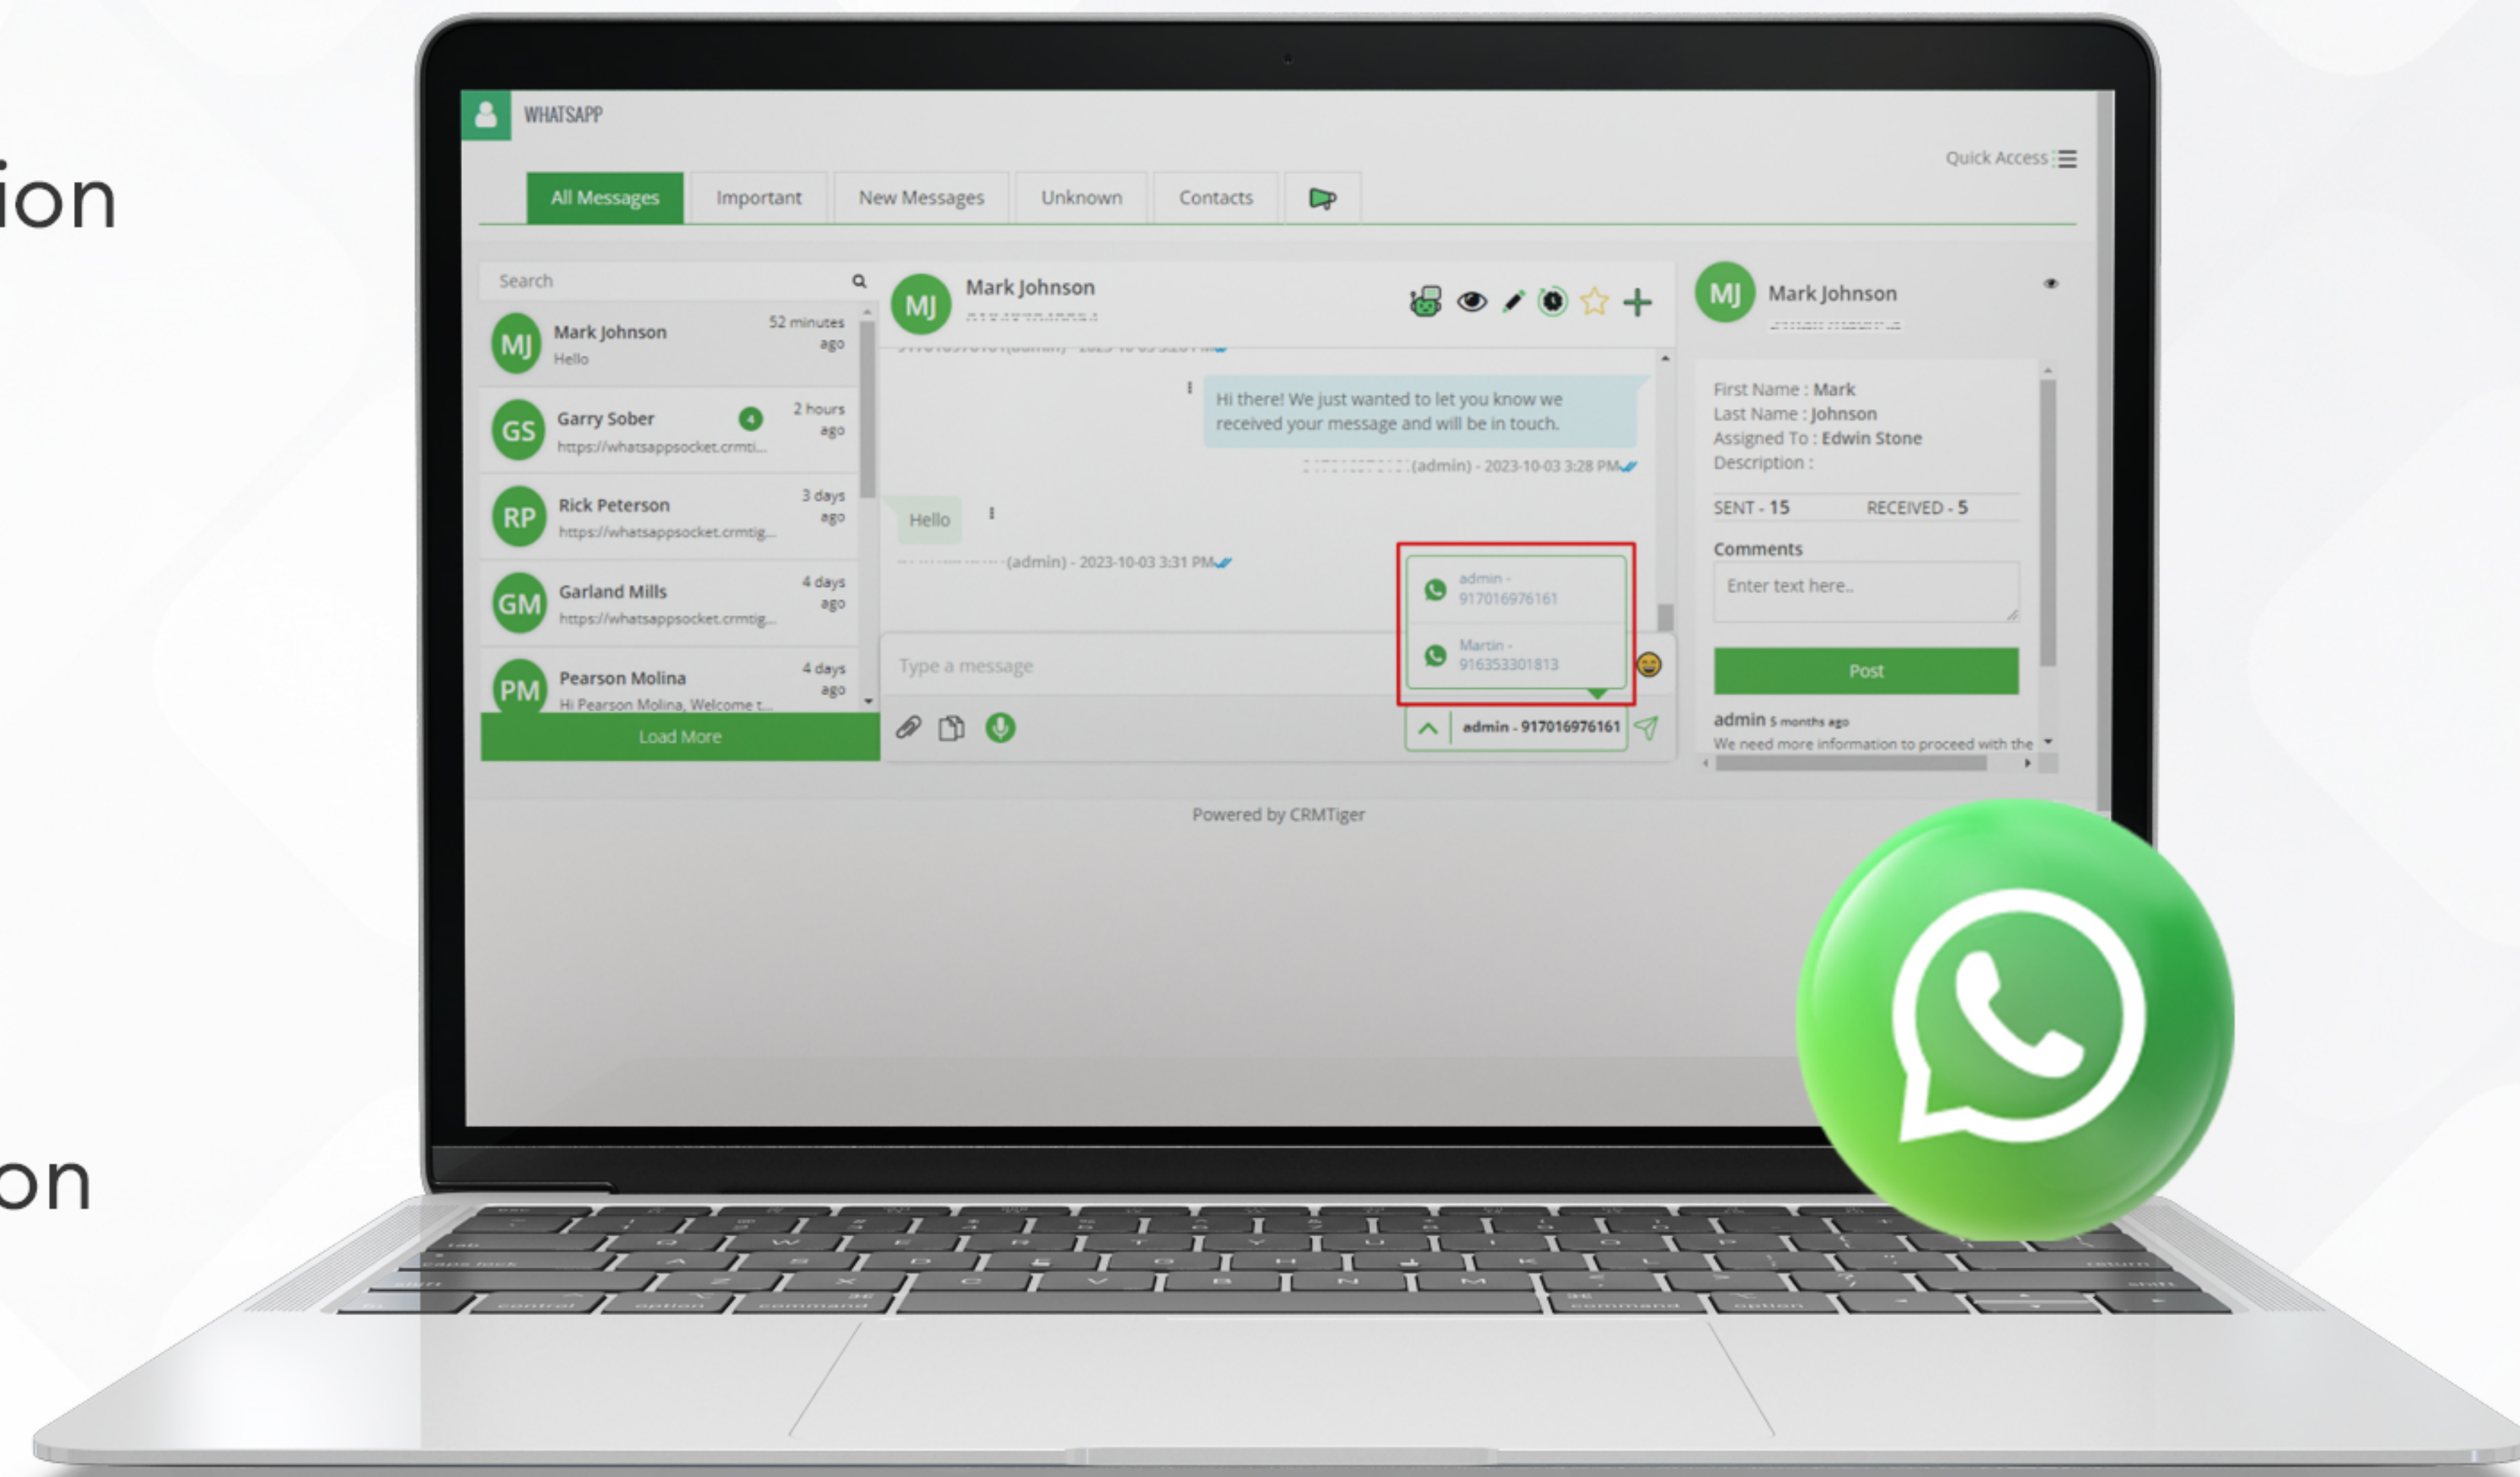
ion

on

WHATSAPP

Quick Access

All Messages
Important
New Messages
Unknown
Contacts

Search

MJ
Mark Johnson
Hello
52 minutes ago

GS
Garry Sober
https://whatsappsocket.crmti...
4
2 hours ago

RP
Rick Peterson
https://whatsappsocket.crmtig...
3 days ago

GM
Garland Mills
https://whatsappsocket.crmtig...
4 days ago

PM
Pearson Molina
Hi Pearson Molina, Welcome t...
4 days ago

Load More

MJ
Mark Johnson
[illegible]

Hi there! We just wanted to let you know we received your message and will be in touch.
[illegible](admin) - 2023-10-03 3:28 PM

Hello
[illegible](admin) - 2023-10-03 3:31 PM

admin - 917016976161
Martin - 916353301813

Type a message

admin - 917016976161

MJ
Mark Johnson
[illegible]

First Name : Mark
Last Name : Johnson
Assigned To : Edwin Stone
Description :

SENT - 15
RECEIVED - 5

Comments
Enter text here..
Post

admin 5 months ago
We need more information to proceed with the

Powered by CRMTiger